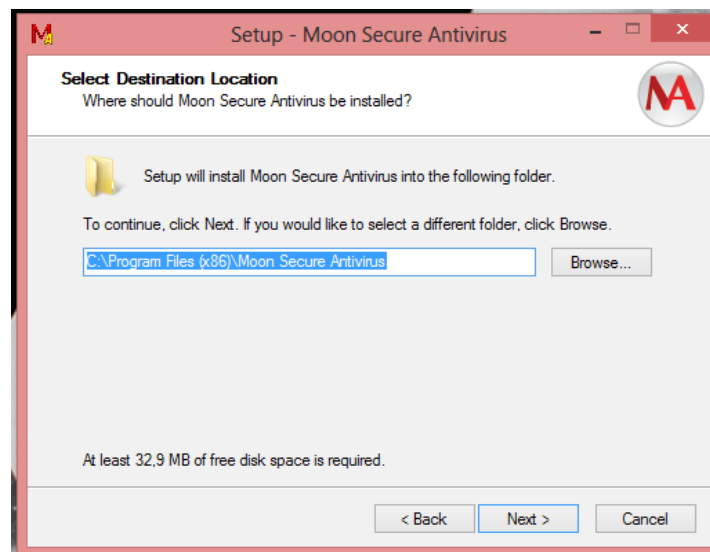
Setup - Moon Secure Antivirus

Select Destination Location
Where should Moon Secure Antivirus be installed?

Setup will install Moon Secure Antivirus into the following folder.

To continue, click Next. If you would like to select a different folder, click Browse.

C:\Program Files (x86)\Moon Secure Antivirus

Browse...

At least 32,9 MB of free disk space is required.

< Back

Next >

Cancel